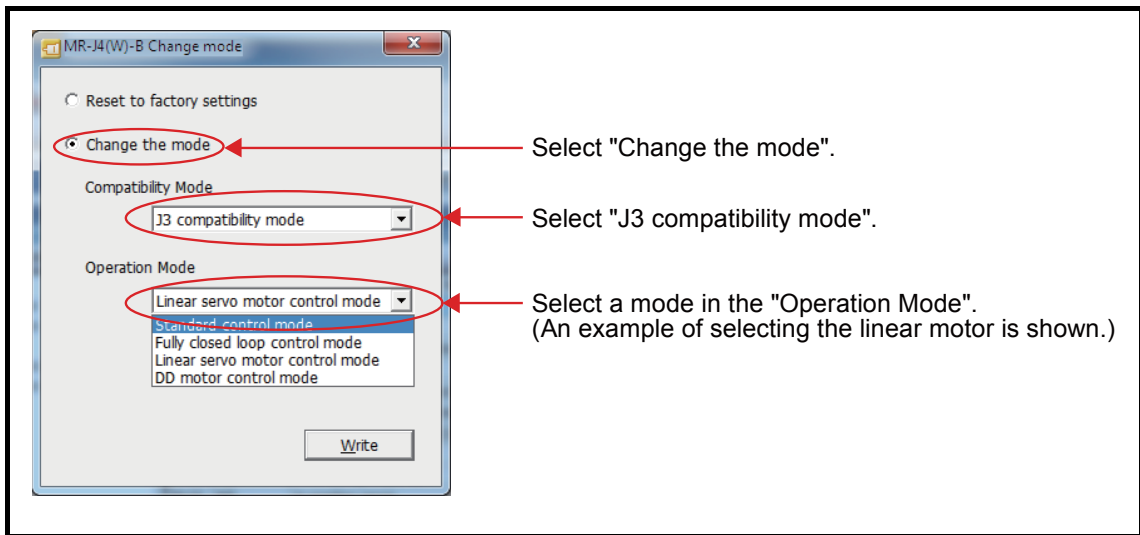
MR-J4(W)-B Change mode

Reset to factory settings

Change the mode

Compatibility Mode

J3 compatibility mode

Operation Mode

Linear servo motor control mode

Standard control mode
Fully closed loop control mode
Linear servo motor control mode
DD motor control mode

Write

Select "Change the mode".

Select "J3 compatibility mode".

Select a mode in the "Operation Mode".
(An example of selecting the linear motor is shown.)